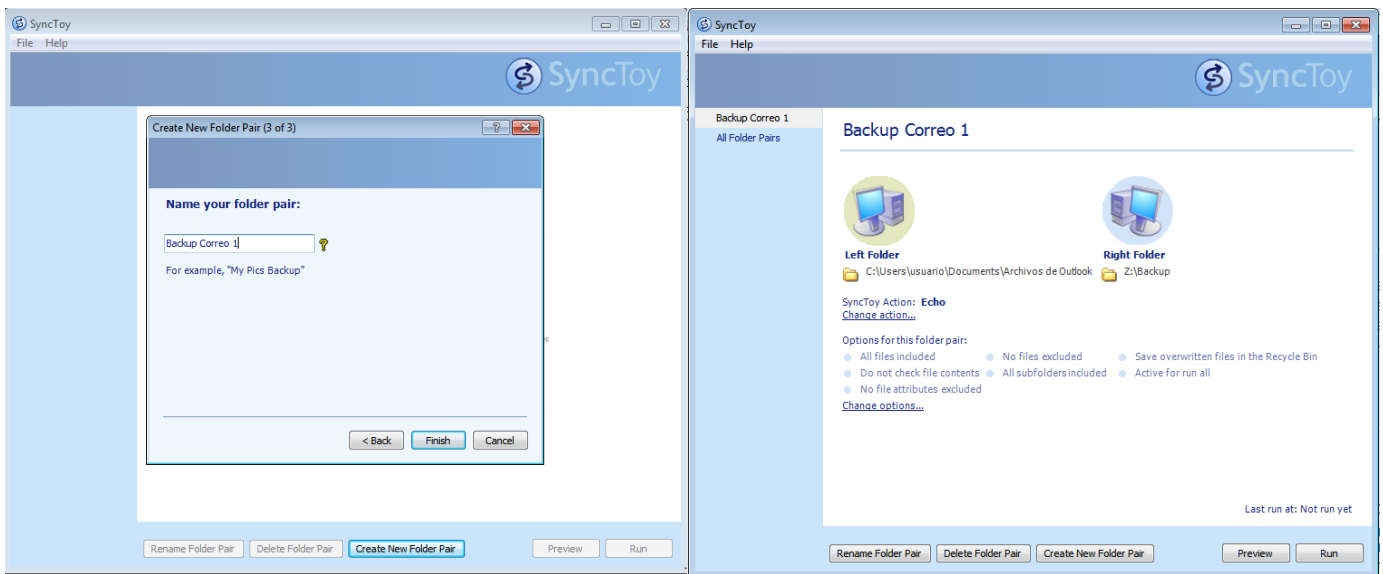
SyncToy
File Help
SyncToy

Create New Folder Pair (3 of 3)

Name your folder pair:

Backup Correo 1

For example, "My Pics Backup"

< Back Finish Cancel

Rename Folder Pair Delete Folder Pair Create New Folder Pair Preview Run

SyncToy
File Help
SyncToy

Backup Correo 1
All Folder Pairs

Backup Correo 1

Left Folder
C:\Users\usuario\Documents\Archivos de Outlook

Right Folder
Z:\Backup

SyncToy Action: Echo
Change action...

Options for this folder pair:
All files included
No files excluded
Save overwritten files in the Recycle Bin
Do not check file contents
All subfolders included
Active for run all
No file attributes excluded
Change options...

Last run at: Not run yet

Rename Folder Pair Delete Folder Pair Create New Folder Pair Preview Run